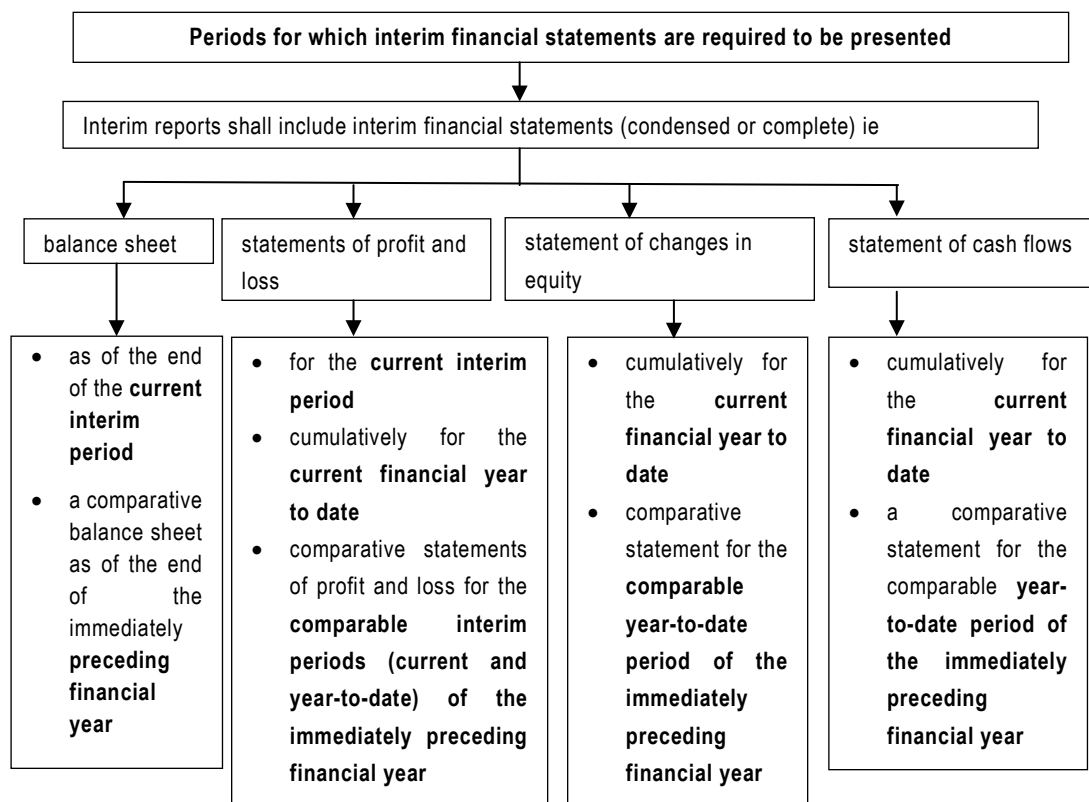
Periods for which interim financial statements are required to be presented

Interim reports shall include interim financial statements (condensed or complete) ie

balance sheet

- as of the end of the current interim period
- a comparative balance sheet as of the end of the immediately preceding financial year

statements of profit and loss

- for the current interim period
- cumulatively for the current financial year to date
- comparative statements of profit and loss for the comparable interim periods (current and year-to-date) of the immediately preceding financial year

statement of changes in equity

- cumulatively for the current financial year to date
- comparative statement for the comparable year-to-date period of the immediately preceding financial year

statement of cash flows

- cumulatively for the current financial year to date
- a comparative statement for the comparable year-to-date period of the immediately preceding financial year